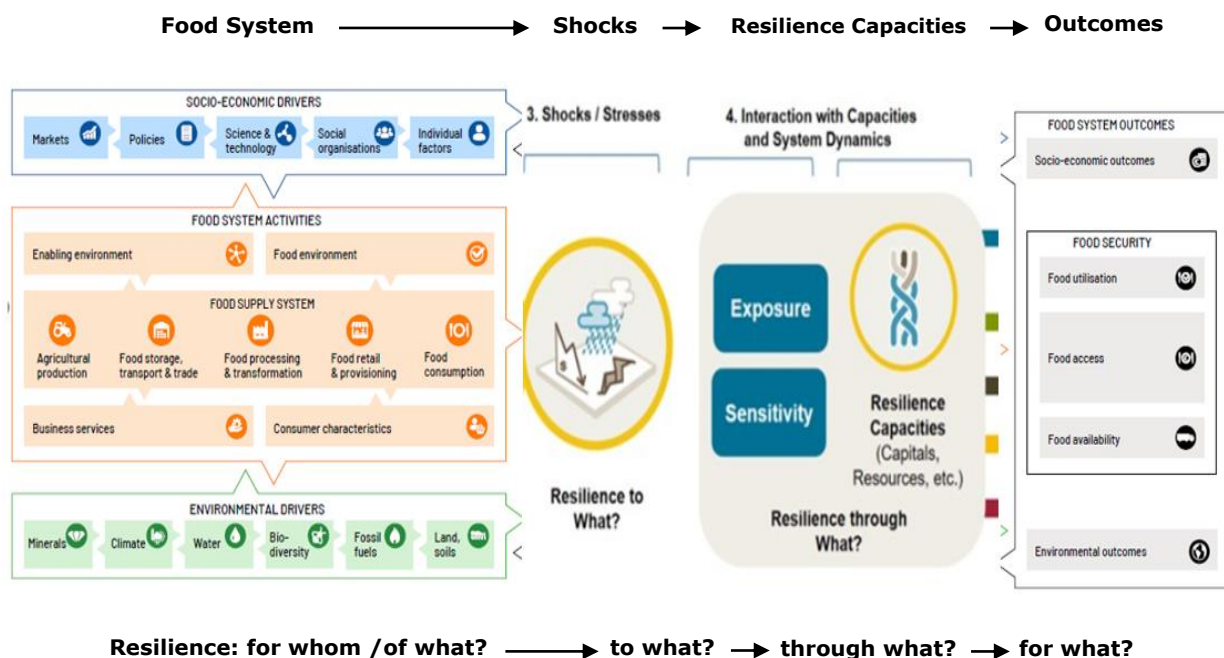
Food System Shocks Resilience Capacities Outcomes

SOCIO-ECONOMIC DRIVERS

Markets Policies Science & technology Social organisations Individual factors

FOOD SYSTEM ACTIVITIES

Enabling environment Food environment

FOOD SUPPLY SYSTEM

Agricultural production Food storage, transport & trade Food processing & transformation Food retail & provisioning Food consumption

Business services Consumer characteristics

ENVIRONMENTAL DRIVERS

Minerals Climate Water Bio-diversity Fossil fuels Land, soils

3. Shocks / Stresses

Resilience to What?

4. Interaction with Capacities and System Dynamics

Exposure

Sensitivity

Resilience Capacities (Capitals, Resources, etc.)

Resilience through What?

FOOD SYSTEM OUTCOMES

Socio-economic outcomes

FOOD SECURITY

Food utilisation

Food access

Food availability

Environmental outcomes

Resilience: for whom /of what? to what? through what? for what?